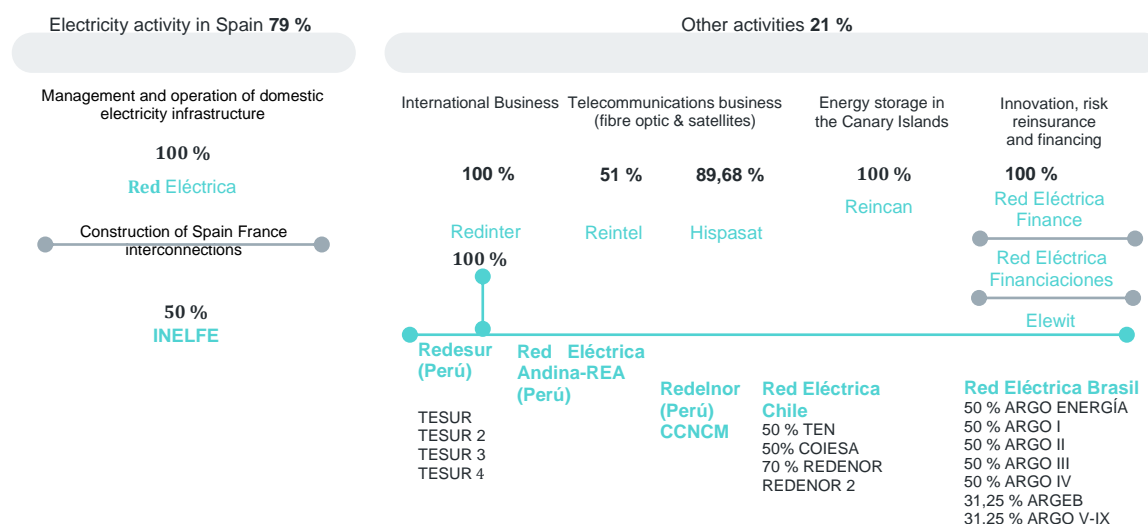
Electricity activity in Spain **79 %**

Other activities **21 %**

Management and operation of domestic electricity infrastructure

100 %

Red Eléctrica

Construction of Spain France interconnections

50 %

INELFE

International Business

Telecommunications business (fibre optic & satellites)

Energy storage in the Canary Islands

Innovation, risk reinsurance and financing

100 %

51 %

89,68 %

100 %

100 %

Redinter

Reintel

Hispasat

Reincan

Red Eléctrica Finance

Red Eléctrica Financiaciones

Elewit

100 %

Redesur (Perú)

TESUR
TESUR 2
TESUR 3
TESUR 4

Red Eléctrica Andina-REA (Perú)

Redelnor (Perú) CCNCM

Red Eléctrica Chile
50 % TEN
50% COIESA
70 % REDENOR
REDENOR 2

Red Eléctrica Brasil
50 % ARGO ENERGÍA
50 % ARGO I
50 % ARGO II
50 % ARGO III
50 % ARGO IV
31,25 % ARGEB
31.25 % ARGO V-IX